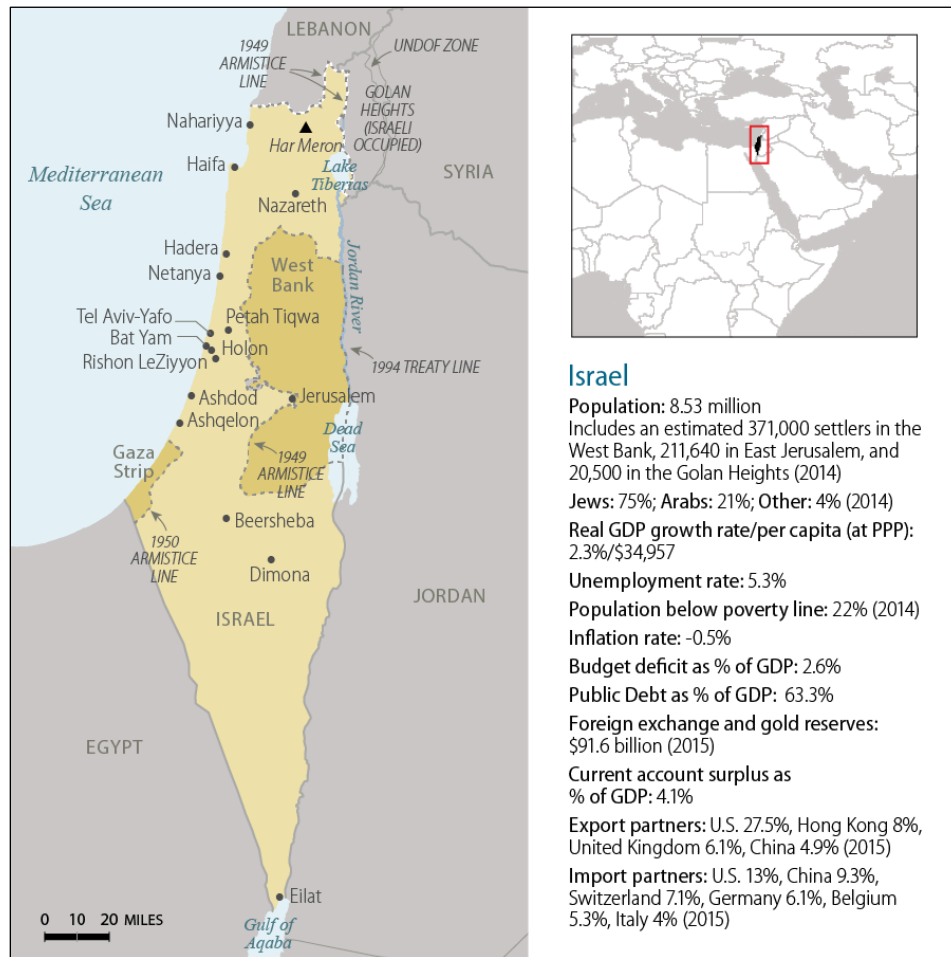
LEBANON
1949 ARMISTICE LINE
UNDOF ZONE
GOLAN HEIGHTS (ISRAELI OCCUPIED)
Nahariyya
Har Meron
Haifa
Mediterranean Sea
Lake Tiberias
SYRIA
Nazareth
Hadera
Netanya
West Bank
Jordan River
Tel Aviv-Yafo
Petah Tiqwa
Bat Yam
Holon
Rishon LeZiyyon
1994 TREATY LINE
Ashdod
Jerusalem
Ashqelon
Gaza Strip
Dead Sea
1949 ARMISTICE LINE
1950 ARMISTICE LINE
Beersheba
Dimona
JORDAN
ISRAEL
EGYPT
Eilat
Gulf of Aqaba
0 10 20 MILES

Israel
Population: 8.53 million
Includes an estimated 371,000 settlers in the West Bank, 211,640 in East Jerusalem, and 20,500 in the Golan Heights (2014)
Jews: 75%; Arabs: 21%; Other: 4% (2014)
Real GDP growth rate/per capita (at PPP): 2.3%/$34,957
Unemployment rate: 5.3%
Population below poverty line: 22% (2014)
Inflation rate: -0.5%
Budget deficit as % of GDP: 2.6%
Public Debt as % of GDP: 63.3%
Foreign exchange and gold reserves: $91.6 billion (2015)
Current account surplus as % of GDP: 4.1%
Export partners: U.S. 27.5%, Hong Kong 8%, United Kingdom 6.1%, China 4.9% (2015)
Import partners: U.S. 13%, China 9.3%, Switzerland 7.1%, Germany 6.1%, Belgium 5.3%, Italy 4% (2015)